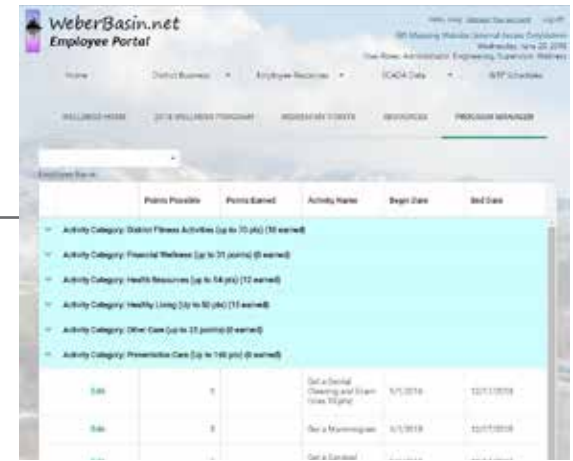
WeberBasin.net
Employee Portal

Hello, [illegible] Log off
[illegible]
Wednesday, June 20, 2018
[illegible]

Home District Business Employee Resources SCADA Data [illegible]

WELLNESS HOME 2018 WELLNESS PROGRAM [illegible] RESOURCES PROGRAM MANAGER

Employee Name

| | Points Possible | Points Earned | Activity Name | Begin Date | End Date |
|---|---|---|---|---|---|
| Activity Category: District Fitness Activities (up to 70 pts) (10 earned) | | | | | |
| Activity Category: Financial Wellness (up to 31 points) (0 earned) | | | | | |
| Activity Category: Health Resources (up to 54 pts) (12 earned) | | | | | |
| Activity Category: Healthy Living (up to 60 pts) (10 earned) | | | | | |
| Activity Category: Other Care (up to 23 points) (0 earned) | | | | | |
| Activity Category: Preventive Care (up to 140 pts) (0 earned) | | | | | |
| Edit | 5 | | Get a Dental Cleaning and Exam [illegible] | 1/1/2018 | 12/17/2018 |
| Edit | 5 | | Get a Mammogram | 1/1/2018 | 12/17/2018 |
| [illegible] | | | Get a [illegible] | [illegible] | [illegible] |